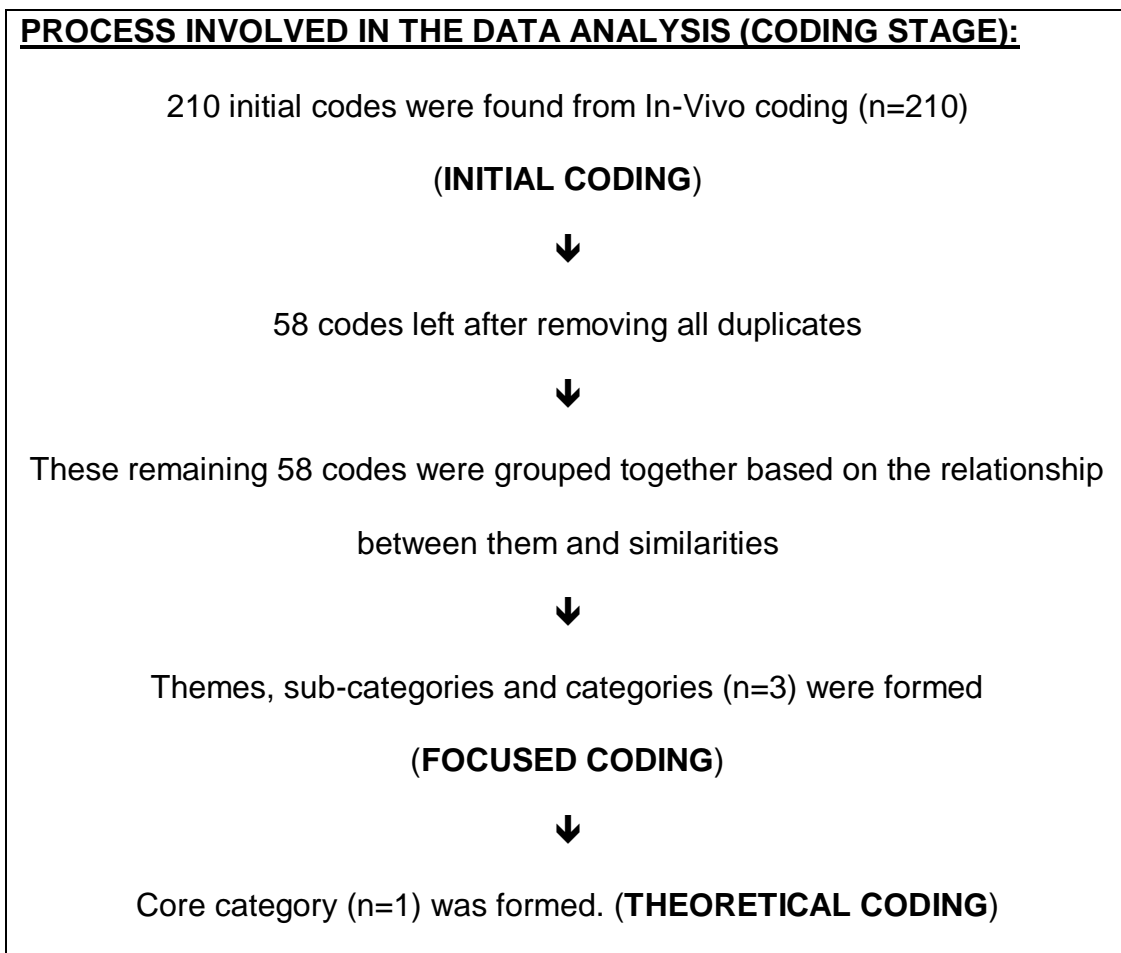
PROCESS INVOLVED IN THE DATA ANALYSIS (CODING STAGE):

210 initial codes were found from In-Vivo coding (n=210)

(INITIAL CODING)

↓

58 codes left after removing all duplicates

↓

These remaining 58 codes were grouped together based on the relationship between them and similarities

↓

Themes, sub-categories and categories (n=3) were formed

(FOCUSED CODING)

↓

Core category (n=1) was formed. (THEORETICAL CODING)